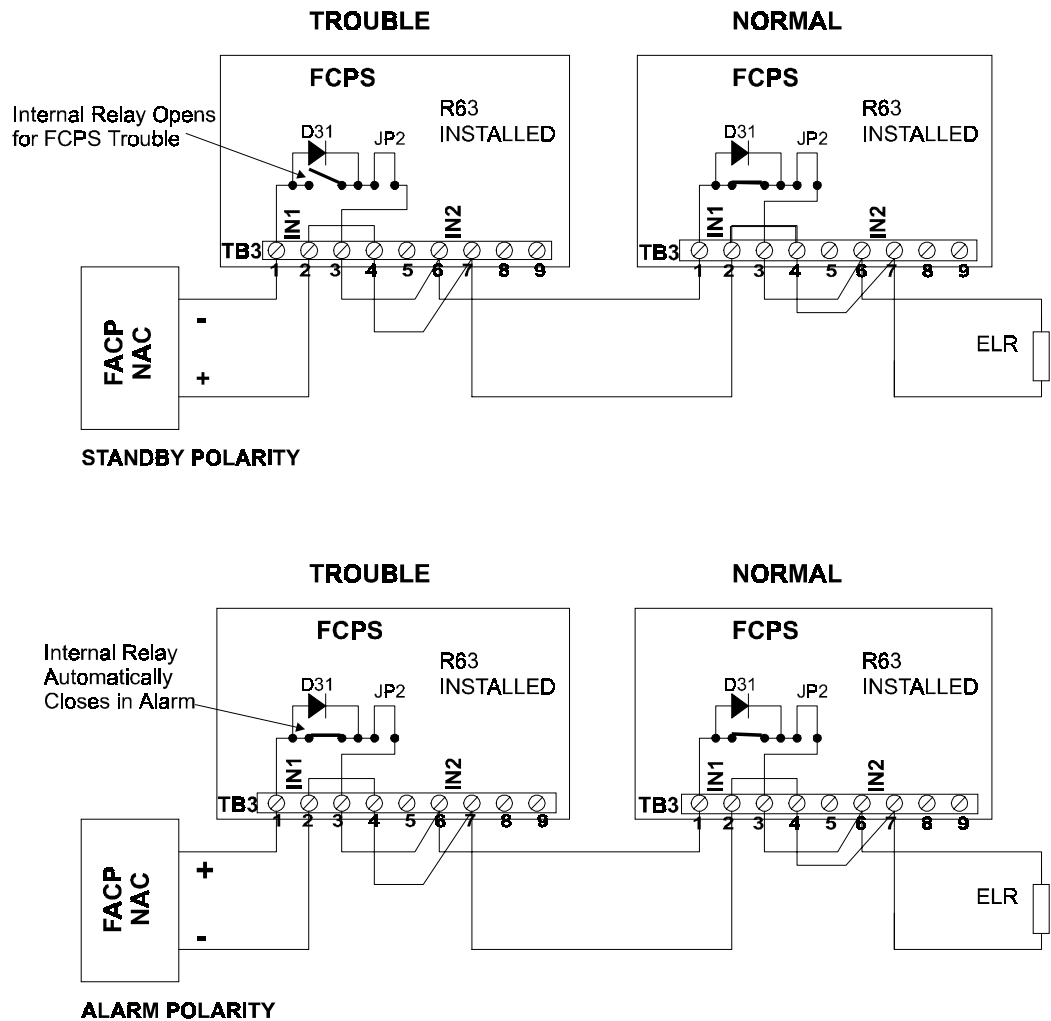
TROUBLE

NORMAL

FCPS

Internal Relay Opens for FCPS Trouble

D31

JP2

R63 INSTALLED

IN1

IN2

TB3

1 2 3 4 5 6 7 8 9

FCPS

D31

JP2

R63 INSTALLED

IN1

IN2

TB3

1 2 3 4 5 6 7 8 9

FACP NAC

-

+

ELR

STANDBY POLARITY

TROUBLE

NORMAL

FCPS

Internal Relay Automatically Closes in Alarm

D31

JP2

R63 INSTALLED

IN1

IN2

TB3

1 2 3 4 5 6 7 8 9

FCPS

D31

JP2

R63 INSTALLED

IN1

IN2

TB3

1 2 3 4 5 6 7 8 9

FACP NAC

+

-

ELR

ALARM POLARITY